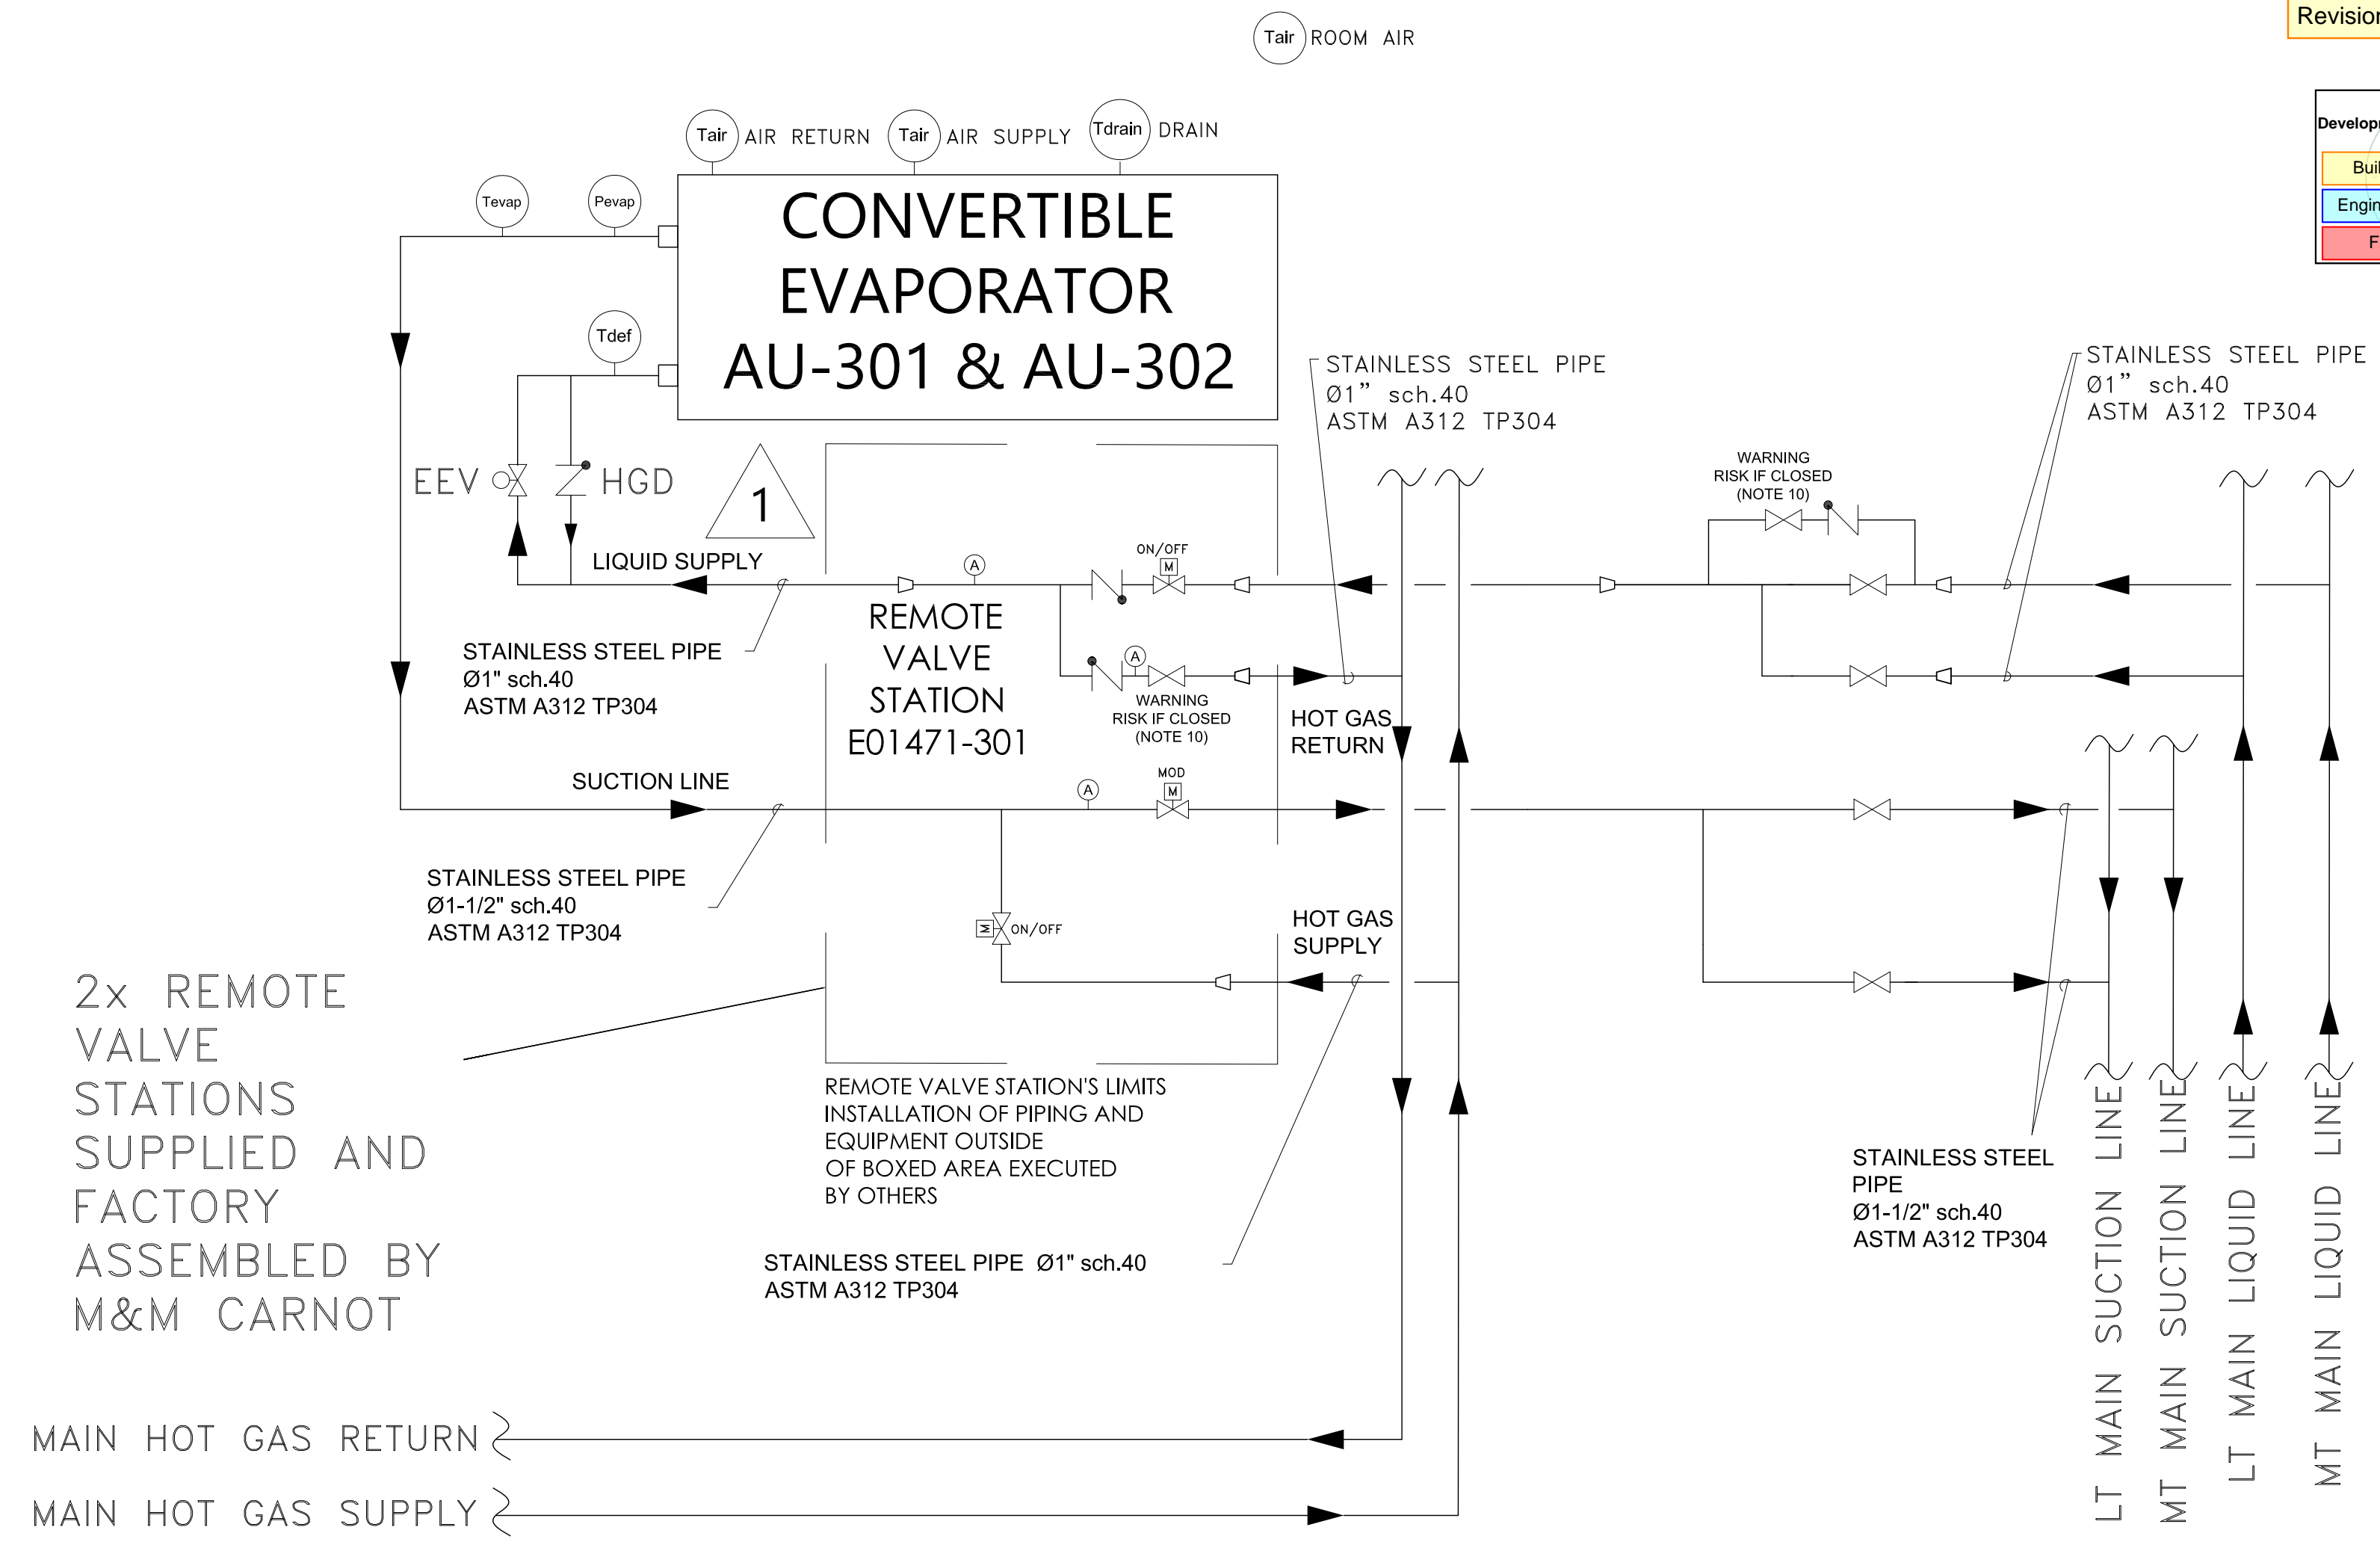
Tair ROOM AIR

Revision

Develop

Bui

Engin

F

Tair AIR RETURN

Tair AIR SUPPLY

Tdrain DRAIN

Tevap

Pevap

CONVERTIBLE EVAPORATOR AU-301 & AU-302

Tdef

EEV

HGD

1

LIQUID SUPPLY

STAINLESS STEEL PIPE
Ø1" sch.40
ASTM A312 TP304

REMOTE VALVE STATION E01471-301

A

ON/OFF
M

A

WARNING
RISK IF CLOSED
(NOTE 10)

STAINLESS STEEL PIPE
Ø1" sch.40
ASTM A312 TP304

HOT GAS RETURN

WARNING
RISK IF CLOSED
(NOTE 10)

STAINLESS STEEL PIPE
Ø1" sch.40
ASTM A312 TP304

SUCTION LINE

A

MOD
M

STAINLESS STEEL PIPE
Ø1-1/2" sch.40
ASTM A312 TP304

M ON/OFF

HOT GAS SUPPLY

2x REMOTE VALVE STATIONS SUPPLIED AND FACTORY ASSEMBLED BY M&M CARNOT

REMOTE VALVE STATION'S LIMITS
INSTALLATION OF PIPING AND EQUIPMENT OUTSIDE
OF BOXED AREA EXECUTED
BY OTHERS

STAINLESS STEEL PIPE Ø1" sch.40
ASTM A312 TP304

STAINLESS STEEL PIPE
Ø1-1/2" sch.40
ASTM A312 TP304

LT MAIN SUCTION LINE

MT MAIN SUCTION LINE

LT MAIN LIQUID LINE

MT MAIN LIQUID LINE

MAIN HOT GAS RETURN

MAIN HOT GAS SUPPLY